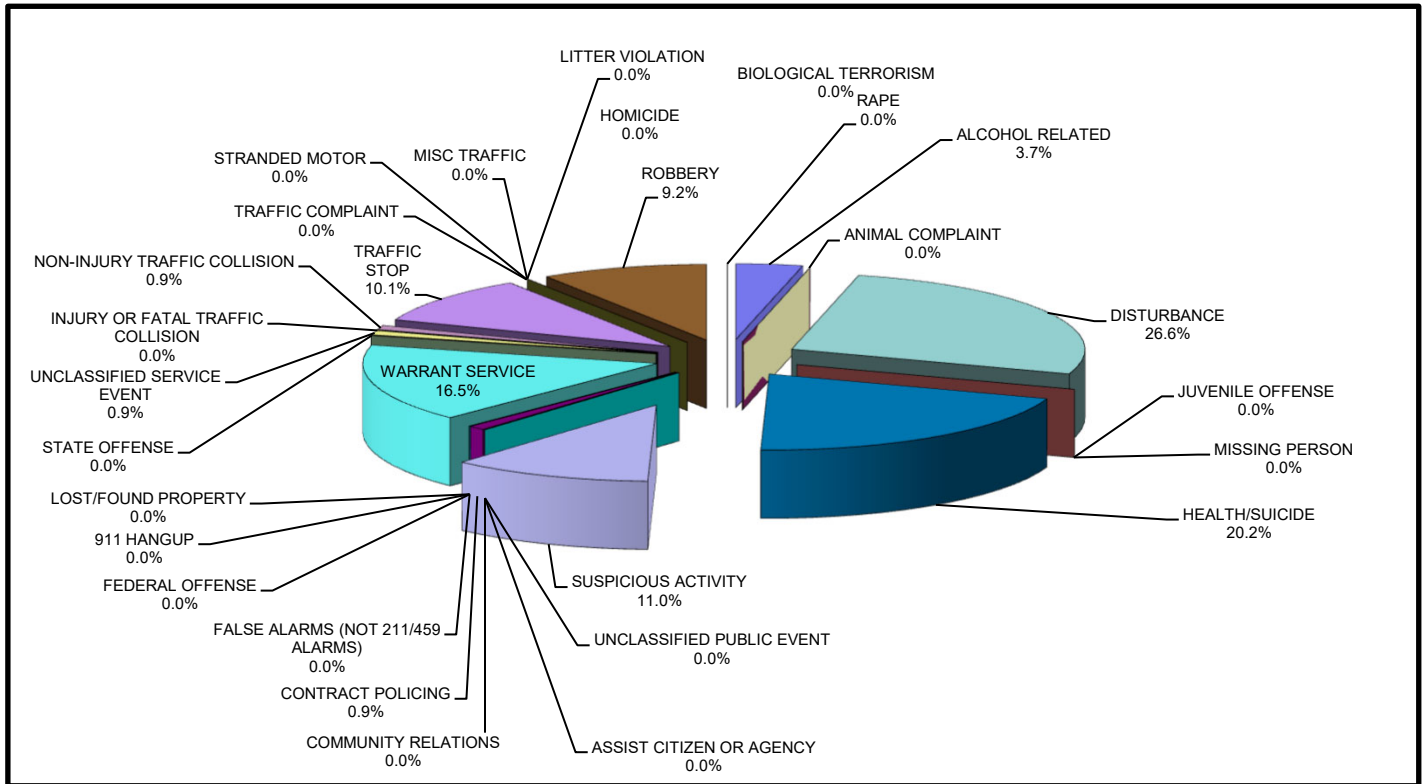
LITTER VIOLATION
0.0%

BIOLOGICAL TERRORISM
0.0%

RAPE
0.0%

HOMICIDE
0.0%

ALCOHOL RELATED
3.7%

STRANDED MOTOR
0.0%

MISC TRAFFIC
0.0%

ROBBERY
9.2%

TRAFFIC COMPLAINT
0.0%

ANIMAL COMPLAINT
0.0%

TRAFFIC STOP
10.1%

NON-INJURY TRAFFIC COLLISION
0.9%

DISTURBANCE
26.6%

INJURY OR FATAL TRAFFIC COLLISION
0.0%

WARRANT SERVICE
16.5%

UNCLASSIFIED SERVICE EVENT
0.9%

JUVENILE OFFENSE
0.0%

MISSING PERSON
0.0%

STATE OFFENSE
0.0%

LOST/FOUND PROPERTY
0.0%

HEALTH/SUICIDE
20.2%

911 HANGUP
0.0%

FEDERAL OFFENSE
0.0%

SUSPICIOUS ACTIVITY
11.0%

FALSE ALARMS (NOT 211/459 ALARMS)
0.0%

UNCLASSIFIED PUBLIC EVENT
0.0%

CONTRACT POLICING
0.9%

COMMUNITY RELATIONS
0.0%

ASSIST CITIZEN OR AGENCY
0.0%